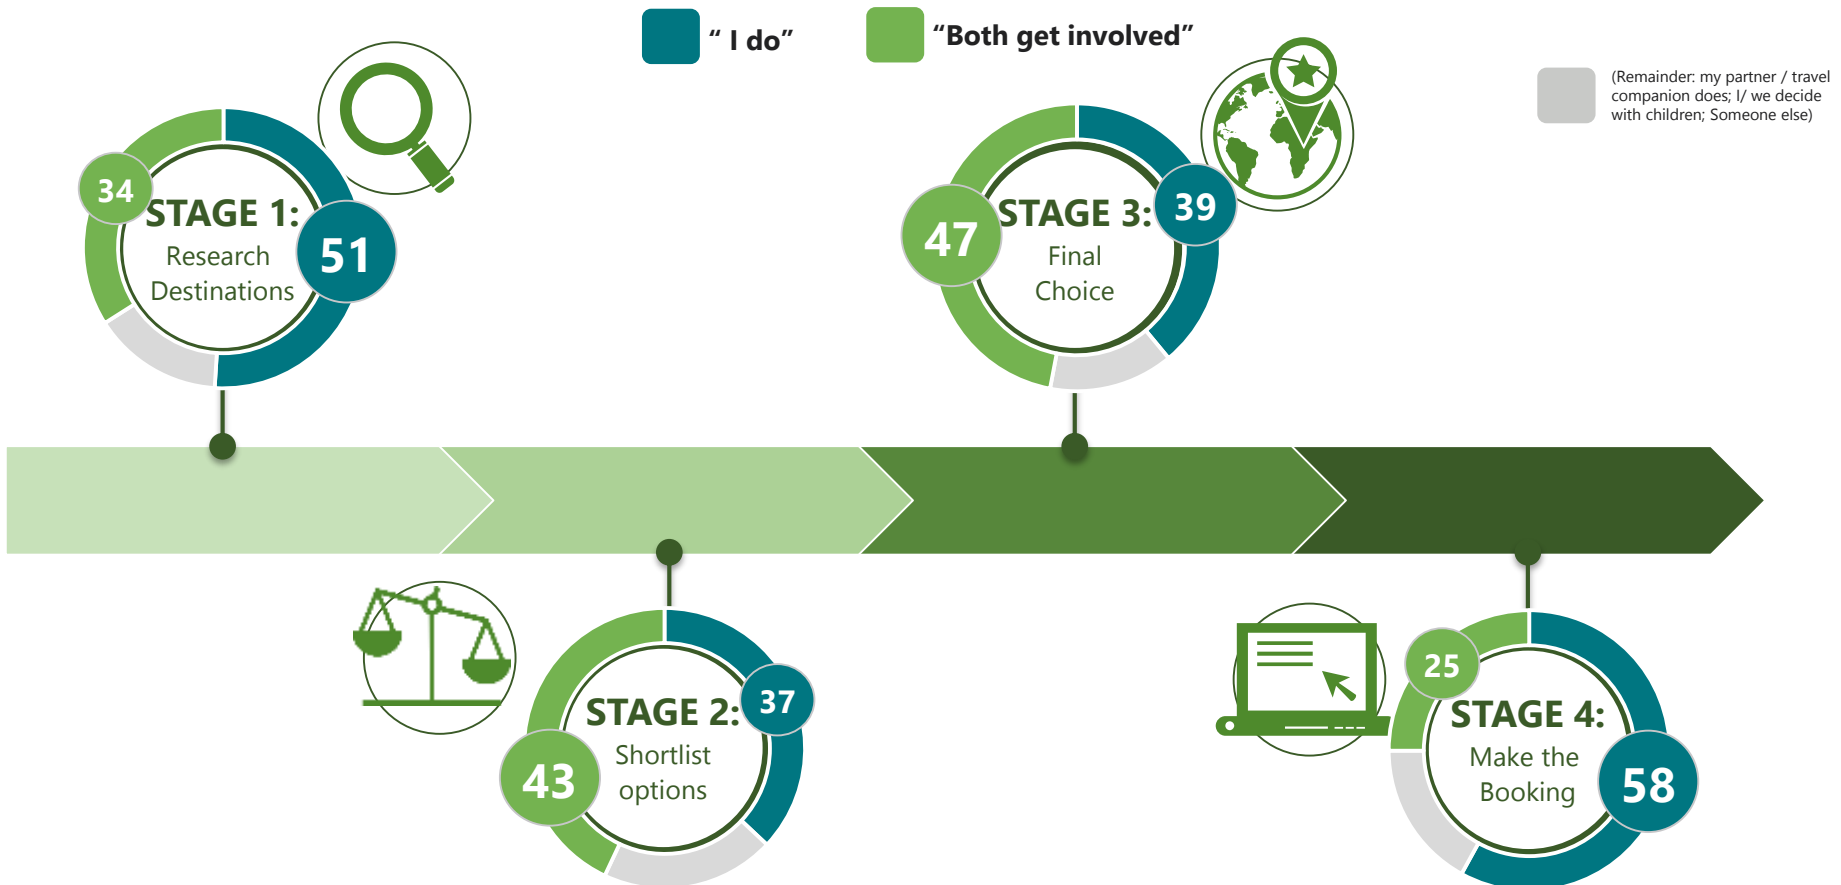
" I do"

"Both get involved"

(Remainder: my partner / travel companion does; I/ we decide with children; Someone else)

34

STAGE 1:
Research Destinations

51

47

STAGE 3:
Final Choice

39

STAGE 2:
Shortlist options

37

43

25

STAGE 4:
Make the Booking

58